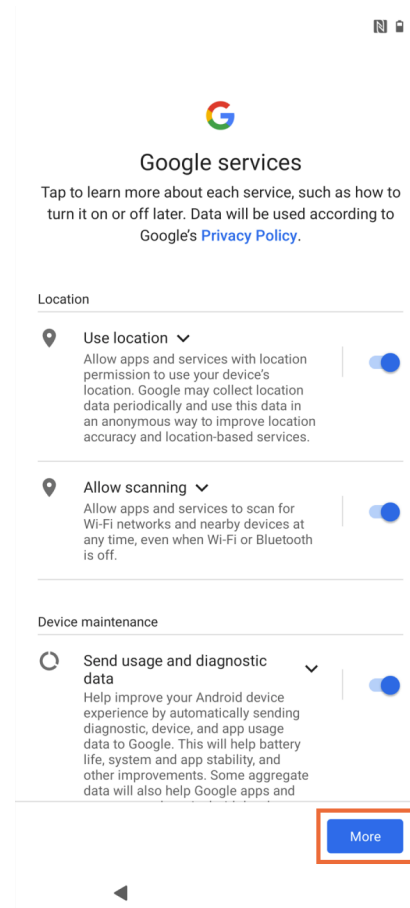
Google services

Tap to learn more about each service, such as how to turn it on or off later. Data will be used according to Google's Privacy Policy.

Location

Use location

Allow apps and services with location permission to use your device's location. Google may collect location data periodically and use this data in an anonymous way to improve location accuracy and location-based services.

Allow scanning

Allow apps and services to scan for Wi-Fi networks and nearby devices at any time, even when Wi-Fi or Bluetooth is off.

Device maintenance

Send usage and diagnostic data

Help improve your Android device experience by automatically sending diagnostic, device, and app usage data to Google. This will help battery life, system and app stability, and other improvements. Some aggregate data will also help Google apps and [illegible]

More